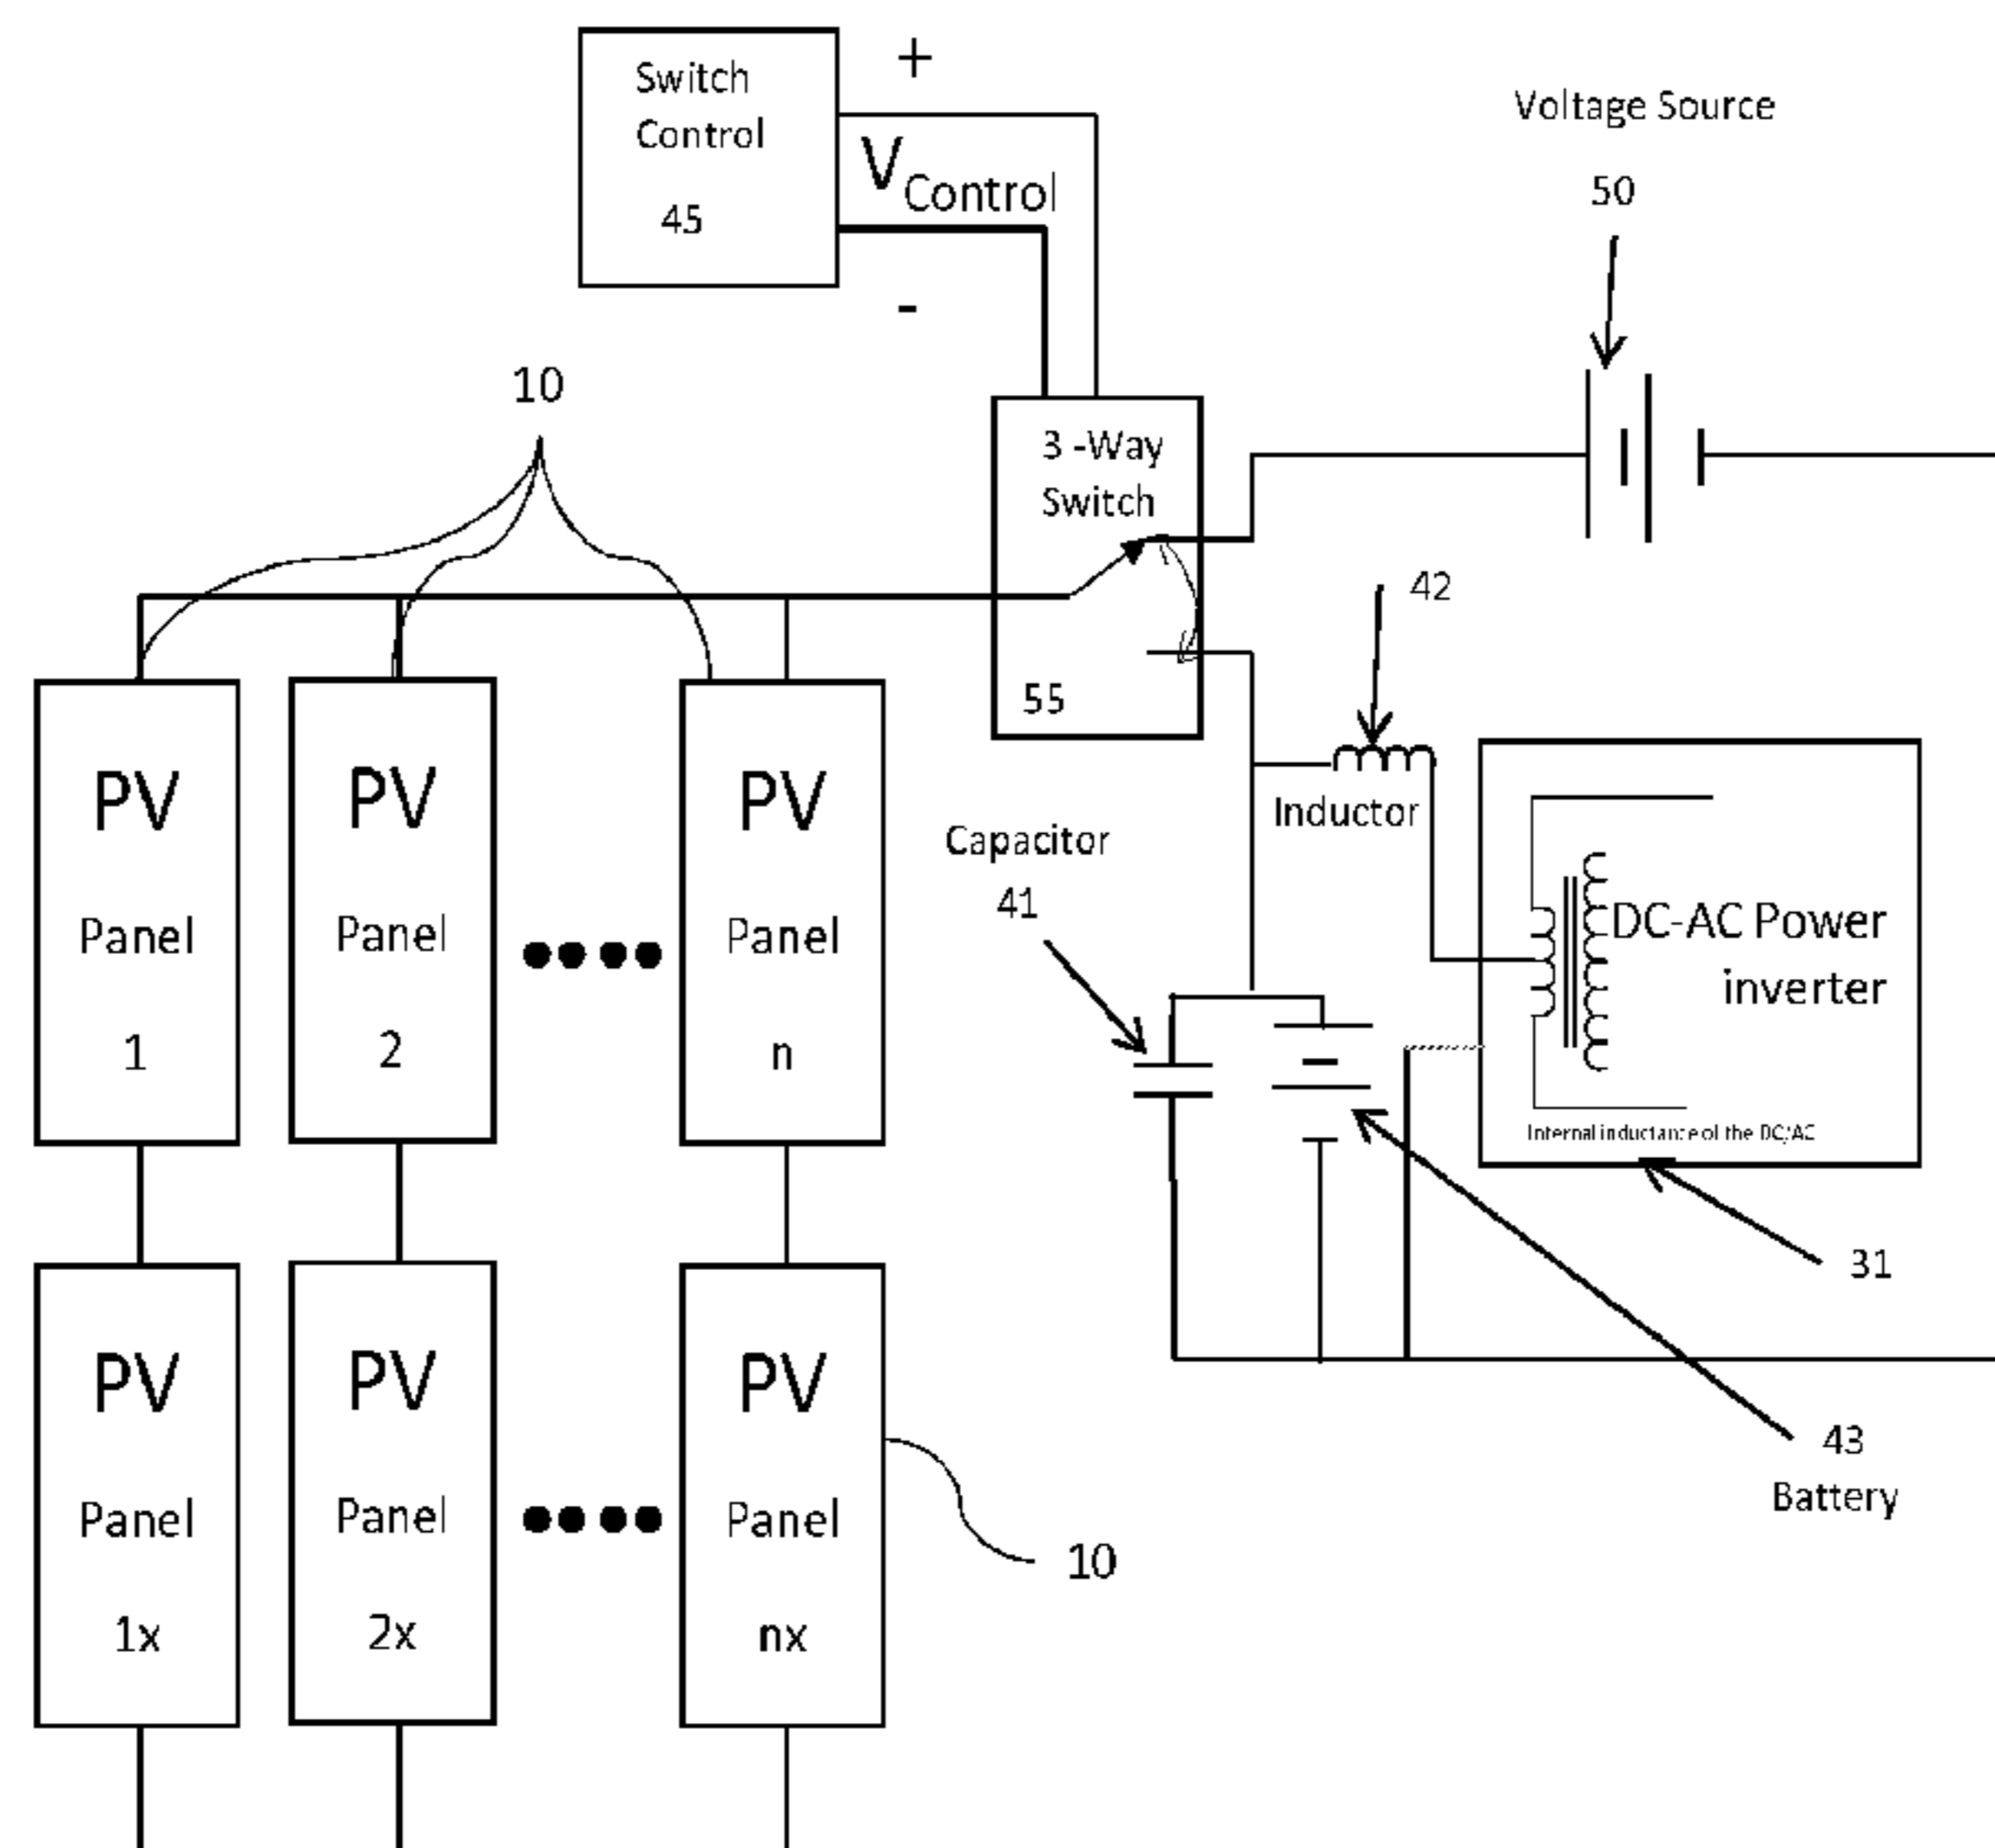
Switch Control 45

+

$V_{Control}$

-

Voltage Source

50

10

3 -Way Switch

55

42

Inductor

Capacitor

41

DC-AC Power inverter

Internal inductance of the DC/AC

31

43

Battery

PV Panel 1

PV Panel 2

PV Panel n

PV Panel 1x

PV Panel 2x

PV Panel nx

10